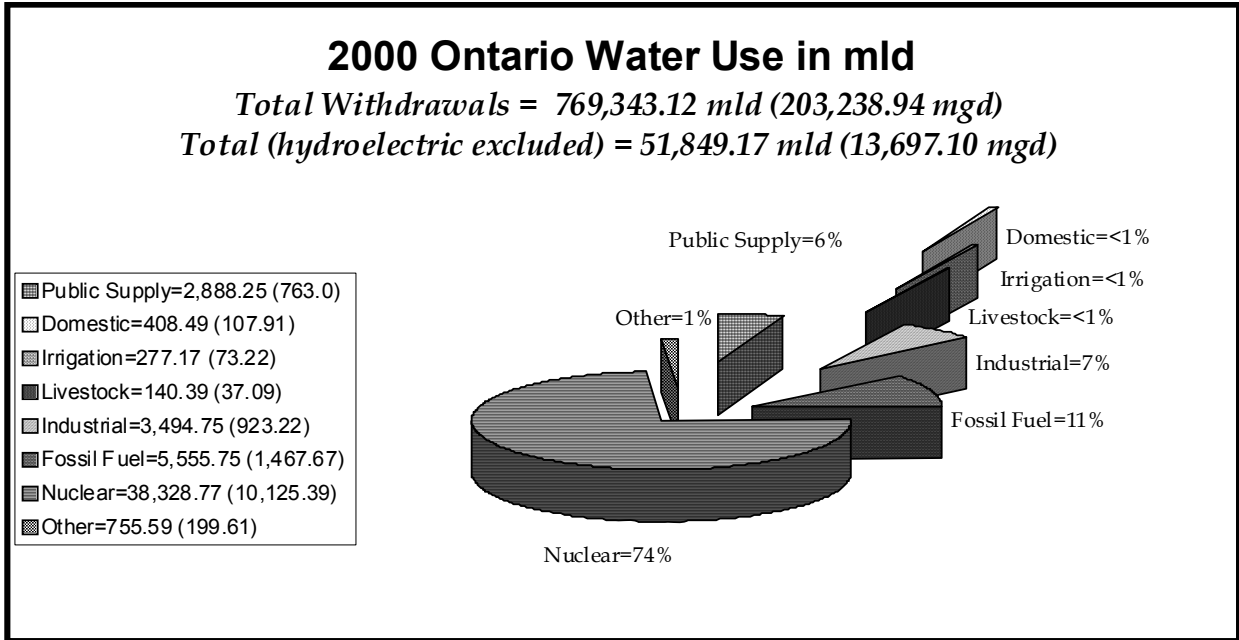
2000 Ontario Water Use in mld

*Total Withdrawals = 769,343.12 mld (203,238.94 mgd)*

*Total (hydroelectric excluded) = 51,849.17 mld (13,697.10 mgd)*

Public Supply=2,888.25 (763.0)
Domestic=408.49 (107.91)
Irrigation=277.17 (73.22)
Livestock=140.39 (37.09)
Industrial=3,494.75 (923.22)
Fossil Fuel=5,555.75 (1,467.67)
Nuclear=38,328.77 (10,125.39)
Other=755.59 (199.61)

Public Supply=6%
Domestic=<1%
Irrigation=<1%
Other=1%
Livestock=<1%
Industrial=7%
Fossil Fuel=11%
Nuclear=74%